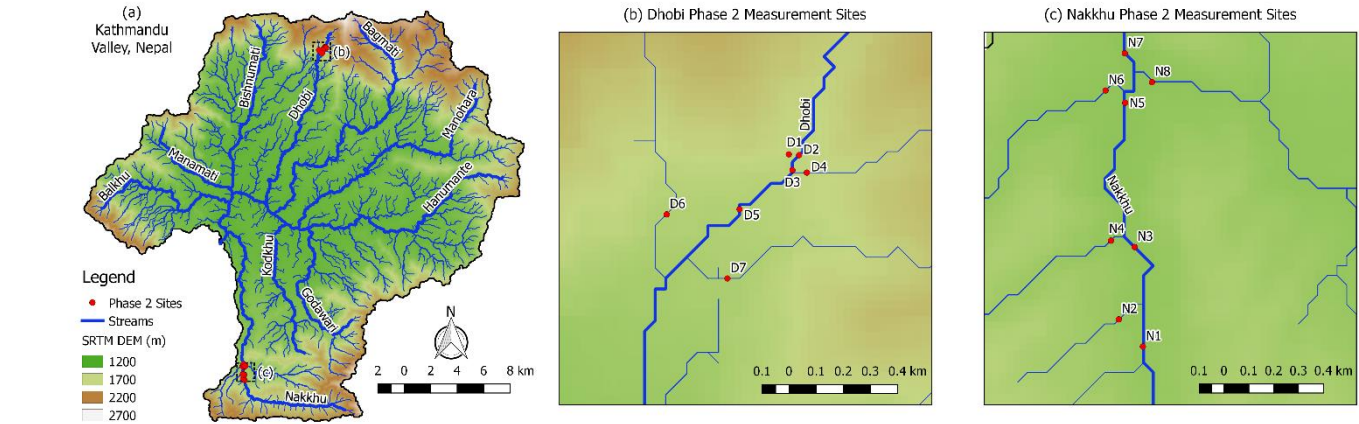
(a)
Kathmandu
Valley, Nepal

(b)
Bagmati
Bishnumati
Dhobi
Manohara
Manamati
Balkhu
Hanumante
Kodkhu
Godawari
(c)
Nakkhu

Legend
Phase 2 Sites
Streams
SRTM DEM (m)
1200
1700
2200
2700

N
2 0 2 4 6 8 km

(b) Dhobi Phase 2 Measurement Sites

Dhobi
D1
D2
D4
D3
D6
D5
D7
0.1 0 0.1 0.2 0.3 0.4 km

(c) Nakkhu Phase 2 Measurement Sites

N7
N6
N8
N5
Nakkhu
N4
N3
N2
N1
0.1 0 0.1 0.2 0.3 0.4 km